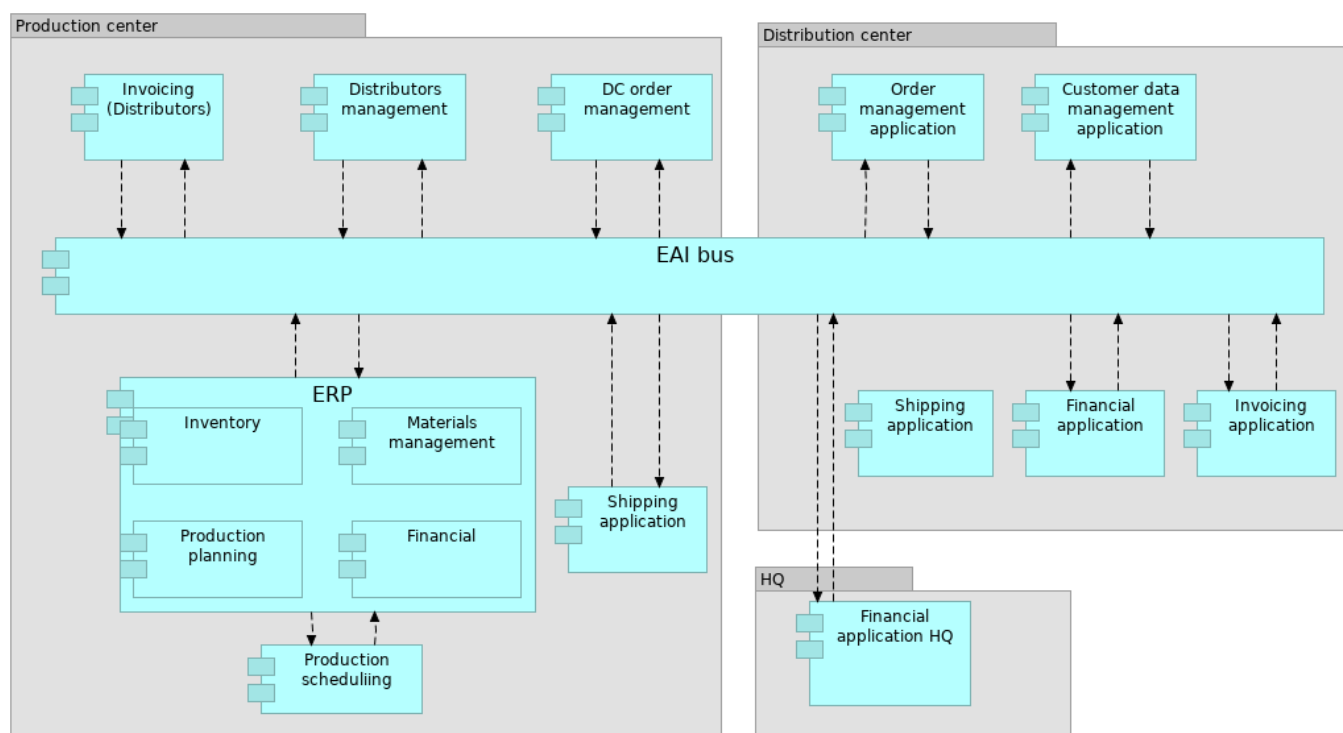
Production center

Invoicing (Distributors)

Distributors management

DC order management

Distribution center

Order management application

Customer data management application

EAI bus

ERP

Inventory

Materials management

Production planning

Financial

Shipping application

Shipping application

Financial application

Invoicing application

HQ

Financial application HQ

Production scheduliing